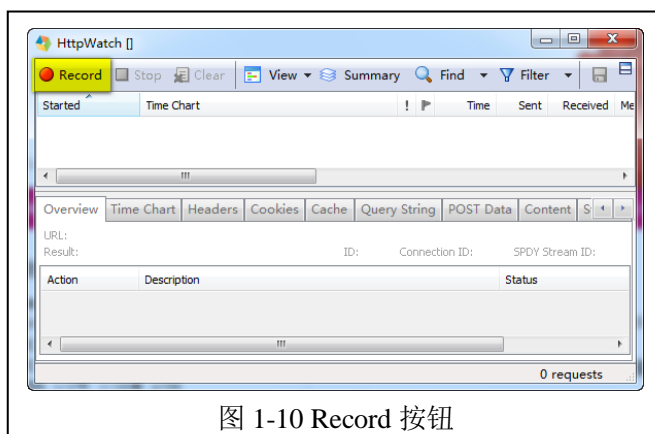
HttpWatch []

Record Stop Clear View Summary Find Filter

| Started | Time Chart | ! | Time | Sent | Received | Me |
|---|---|---|---|---|---|---|

Overview Time Chart Headers Cookies Cache Query String POST Data Content S

URL:
Result: ID: Connection ID: SPDY Stream ID:

| Action | Description | Status |
|---|---|---|

0 requests

图 1-10 Record 按钮